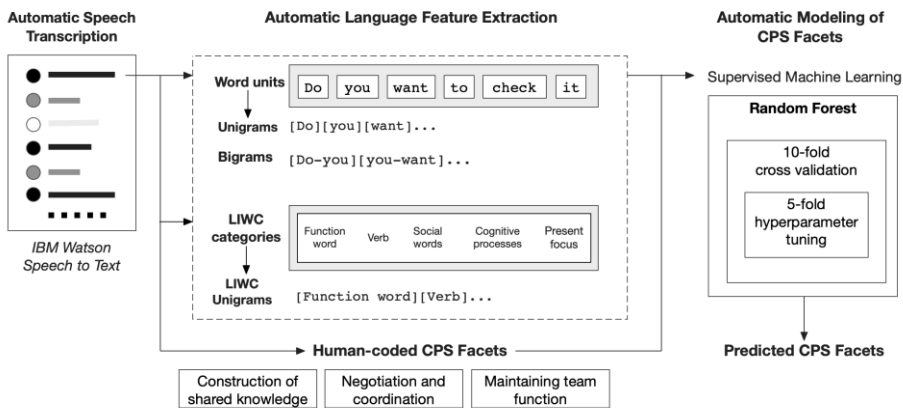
Automatic Speech Transcription

IBM Watson Speech to Text

Automatic Language Feature Extraction

Word units

| Do | you | want | to | check | it |
|---|---|---|---|---|---|

Unigrams [Do][you][want]...

Bigrams [Do-you][you-want]...

LIWC categories

| Function word | Verb | Social words | Cognitive processes | Present focus |
|---|---|---|---|---|

LIWC Unigrams [Function word][Verb]...

Human-coded CPS Facets

Construction of shared knowledge

Negotiation and coordination

Maintaining team function

Automatic Modeling of CPS Facets

Supervised Machine Learning

Random Forest

10-fold cross validation

5-fold hyperparameter tuning

Predicted CPS Facets